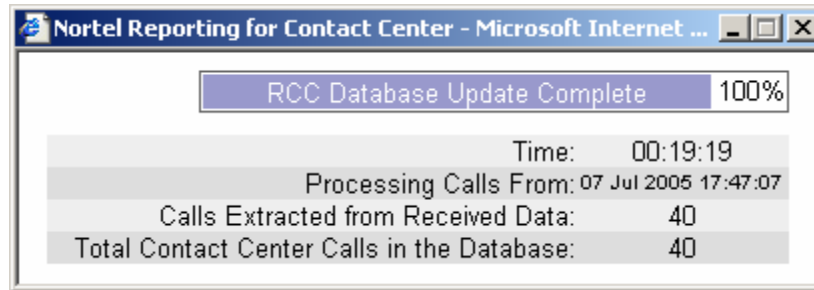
Nortel Reporting for Contact Center - Microsoft Internet ...

RCC Database Update Complete 100%

| | |
|---|---|
| Time: | 00:19:19 |
| Processing Calls From: | 07 Jul 2005 17:47:07 |
| Calls Extracted from Received Data: | 40 |
| Total Contact Center Calls in the Database: | 40 |